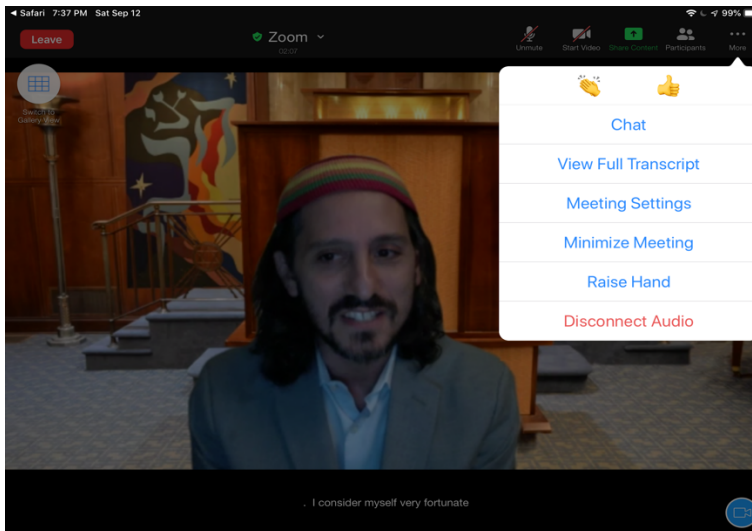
◀ Safari 7:37 PM Sat Sep 12

99%

Leave

Zoom

02:07

Unmute

Start Video

Share Content

Participants

More

Switch to Gallery View

👏 👍

Chat

View Full Transcript

Meeting Settings

Minimize Meeting

Raise Hand

Disconnect Audio

. I consider myself very fortunate